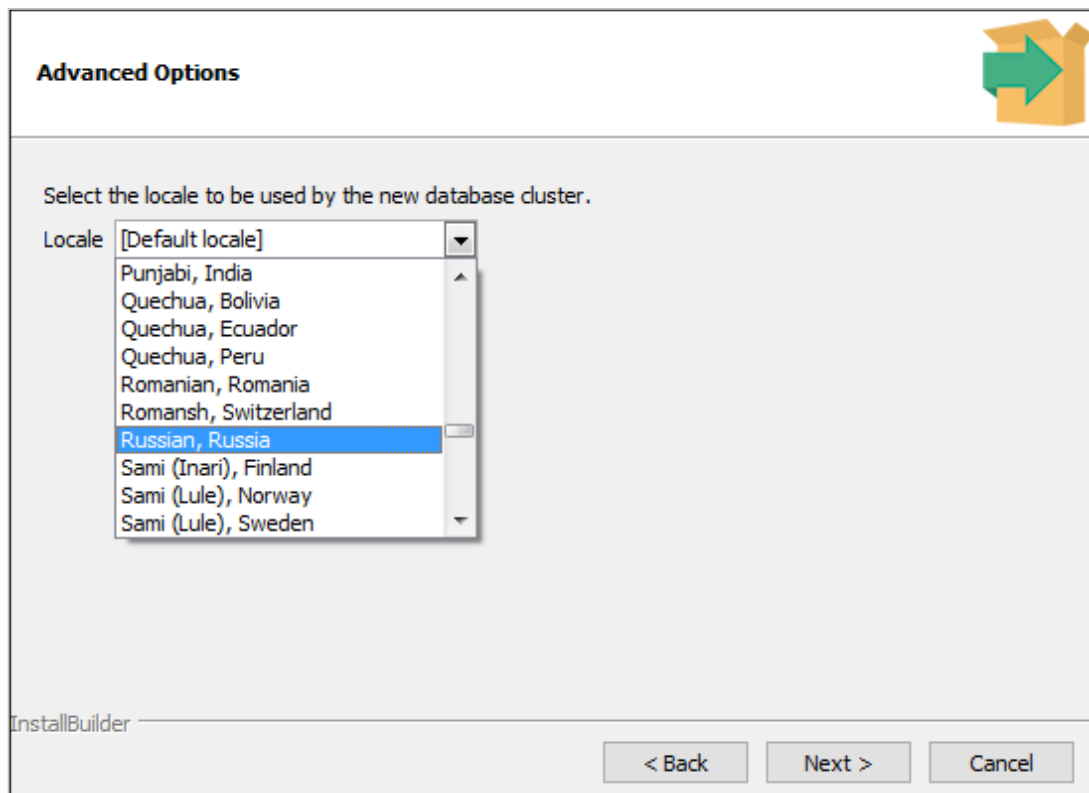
Advanced Options

Select the locale to be used by the new database cluster.

Locale [Default locale]

Punjabi, India
Quechua, Bolivia
Quechua, Ecuador
Quechua, Peru
Romanian, Romania
Romansh, Switzerland
Russian, Russia
Sami (Inari), Finland
Sami (Lule), Norway
Sami (Lule), Sweden

InstallBuilder

< Back
Next >
Cancel